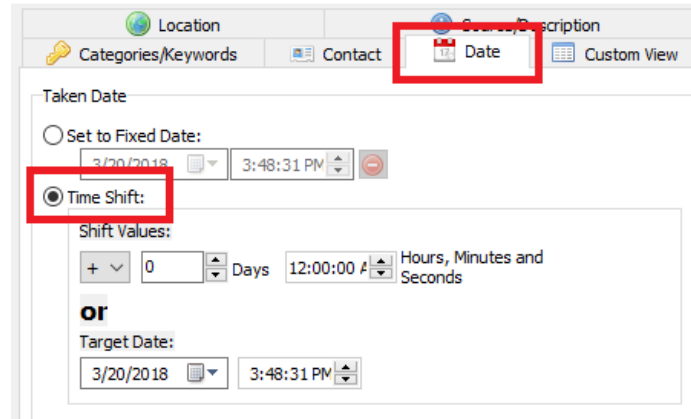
Location
Source/Description
Categories/Keywords
Contact
Date
Custom View
Taken Date
Set to Fixed Date:
3/20/2018
3:48:31 PM
Time Shift:
Shift Values:
+
0
Days
12:00:00 A
Hours, Minutes and Seconds
or
Target Date:
3/20/2018
3:48:31 PM